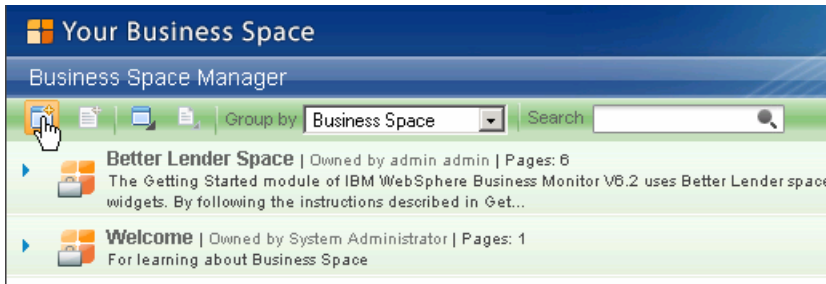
Your Business Space

Business Space Manager

Group by Business Space

Search

Better Lender Space | Owned by admin admin | Pages: 6

The Getting Started module of IBM WebSphere Business Monitor V6.2 uses Better Lender space widgets. By following the instructions described in Get...

Welcome | Owned by System Administrator | Pages: 1

For learning about Business Space